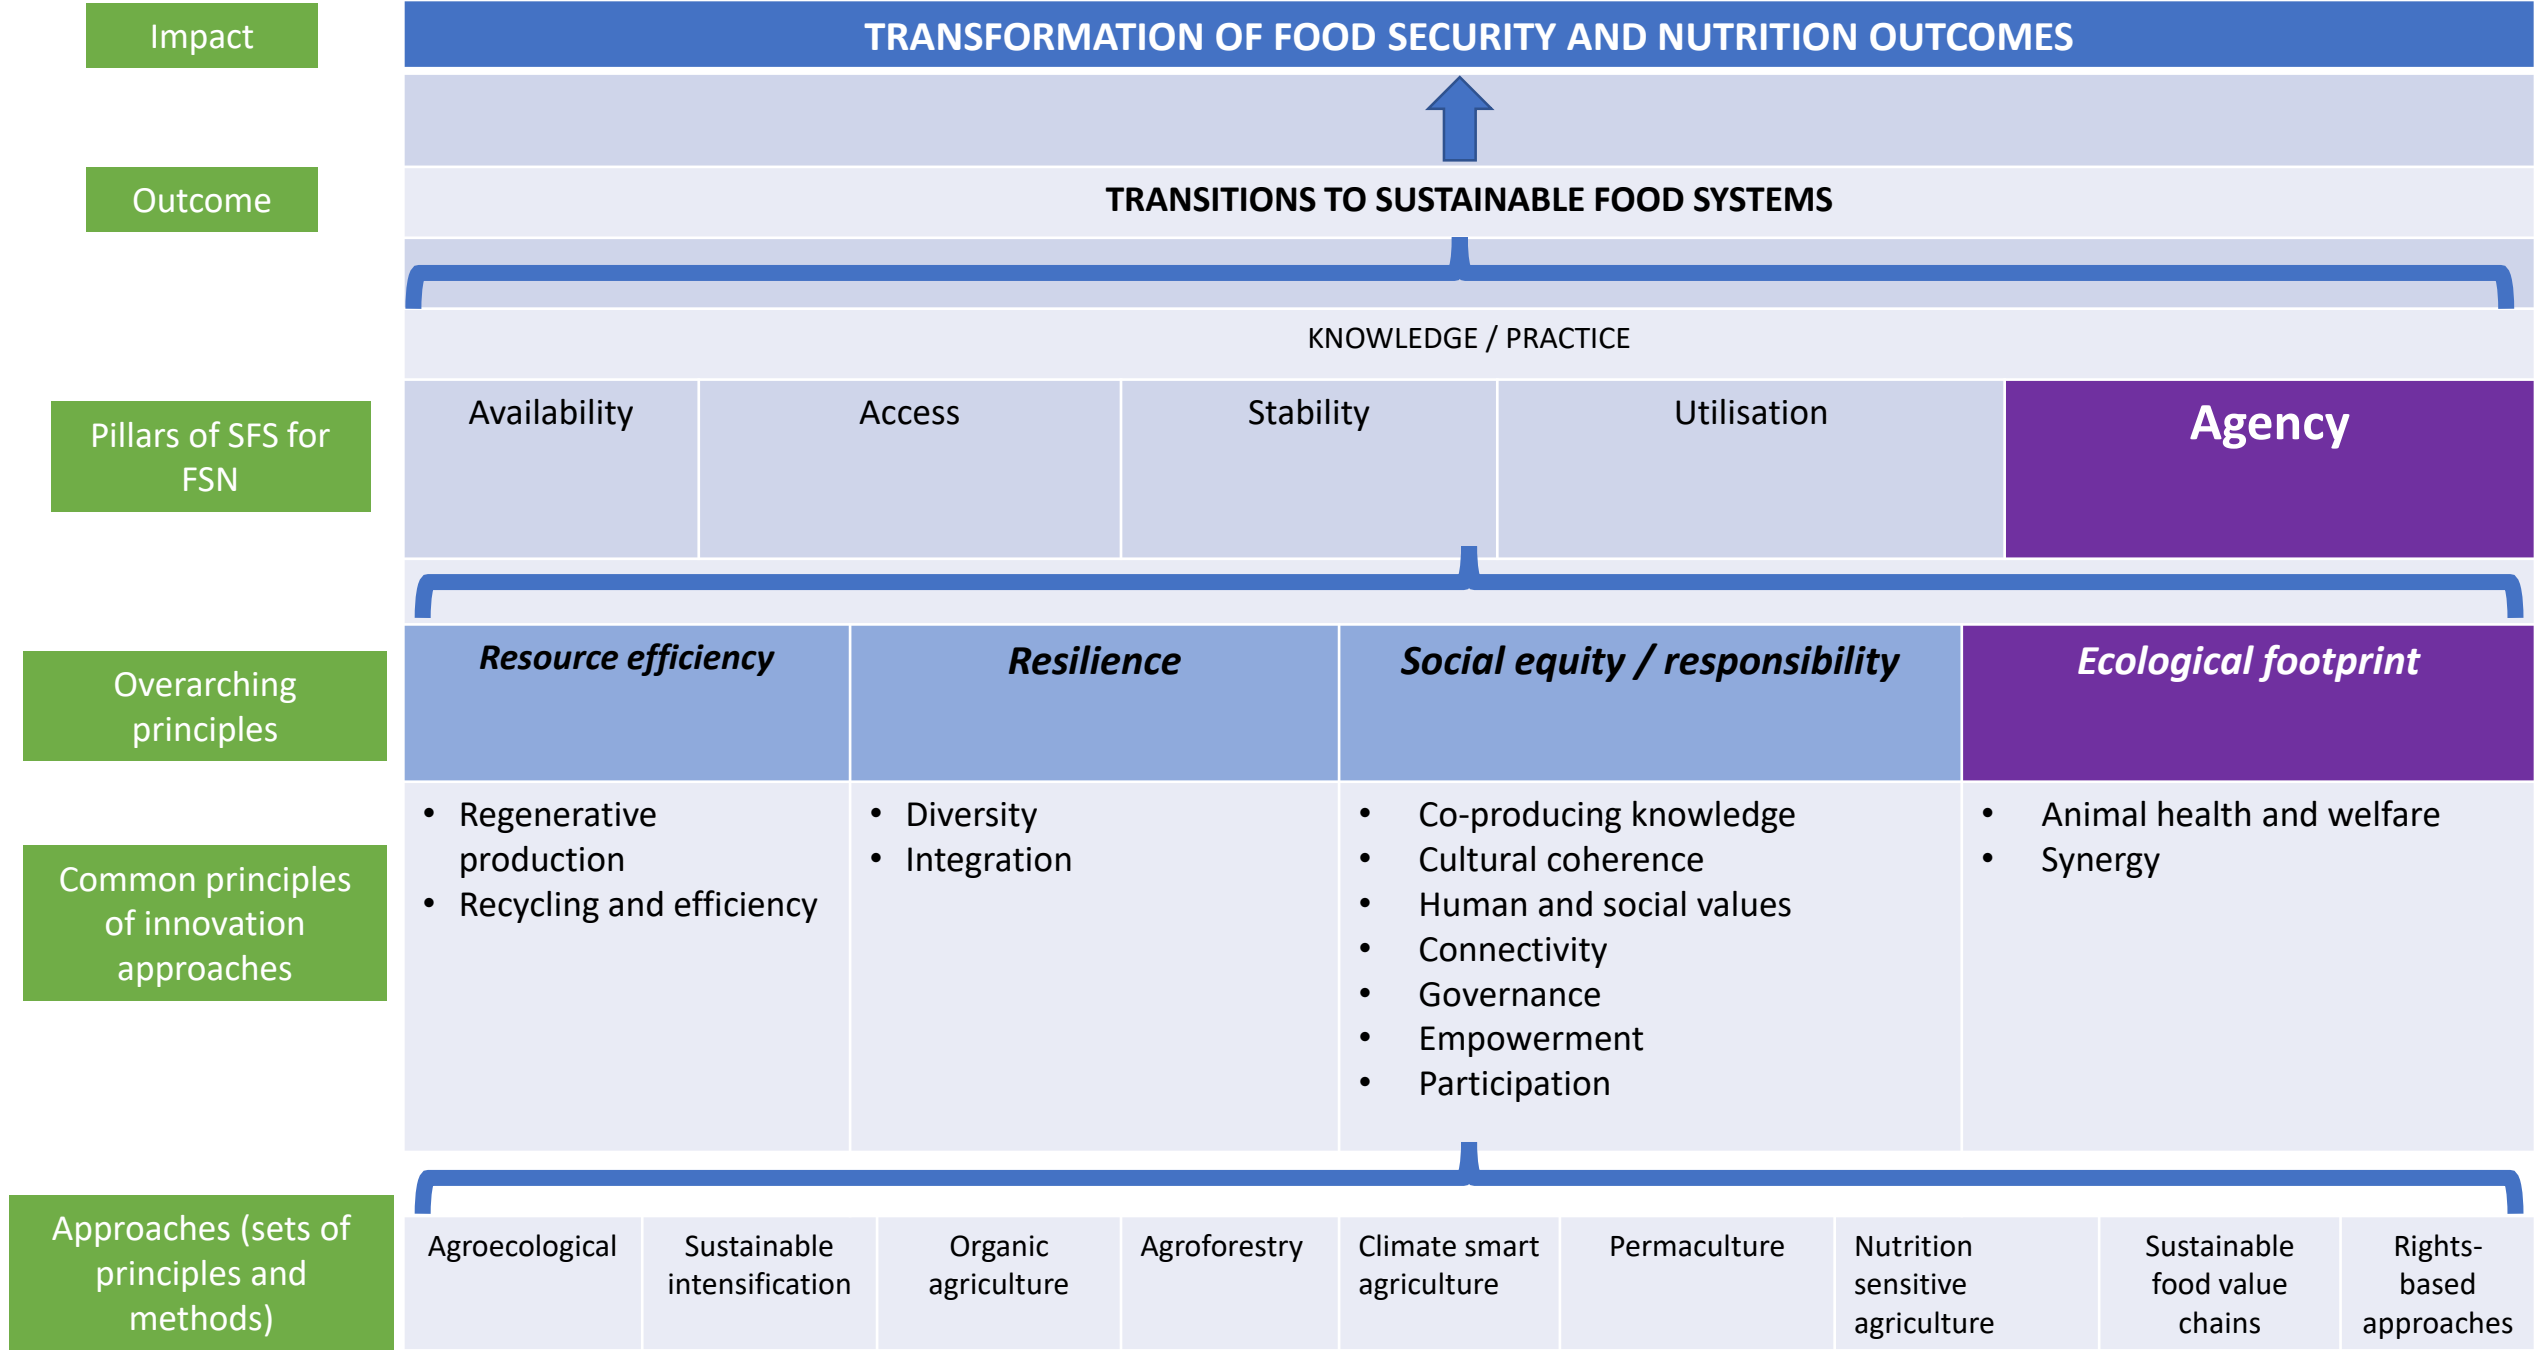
Impact

TRANSFORMATION OF FOOD SECURITY AND NUTRITION OUTCOMES

Outcome

TRANSITIONS TO SUSTAINABLE FOOD SYSTEMS

KNOWLEDGE / PRACTICE

Pillars of SFS for FSN

| Availability | Access | Stability | Utilisation | Agency |
|---|---|---|---|---|

Overarching principles

Common principles of innovation approaches

| Resource efficiency | Resilience | Social equity / responsibility | Ecological footprint |
|---|---|---|---|
| • Regenerative production<br>• Recycling and efficiency | • Diversity<br>• Integration | • Co-producing knowledge<br>• Cultural coherence<br>• Human and social values<br>• Connectivity<br>• Governance<br>• Empowerment<br>• Participation | • Animal health and welfare<br>• Synergy |

Approaches (sets of principles and methods)

| Agroecological | Sustainable intensification | Organic agriculture | Agroforestry | Climate smart agriculture | Permaculture | Nutrition sensitive agriculture | Sustainable food value chains | Rights-based approaches |
|---|---|---|---|---|---|---|---|---|